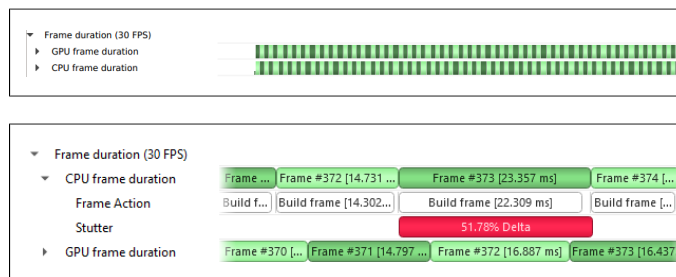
Frame duration (30 FPS)
GPU frame duration
CPU frame duration

Frame duration (30 FPS)
CPU frame duration
Frame Action
Stutter
GPU frame duration

Frame ...
Frame #372 [14.731 ...
Frame #373 [23.357 ms]
Frame #374 [...
Build f...
Build frame [14.302...
Build frame [22.309 ms]
Build frame [...
51.78% Delta
Frame #370 [...
Frame #371 [14.797 ...
Frame #372 [16.887 ms]
Frame #373 [16.437